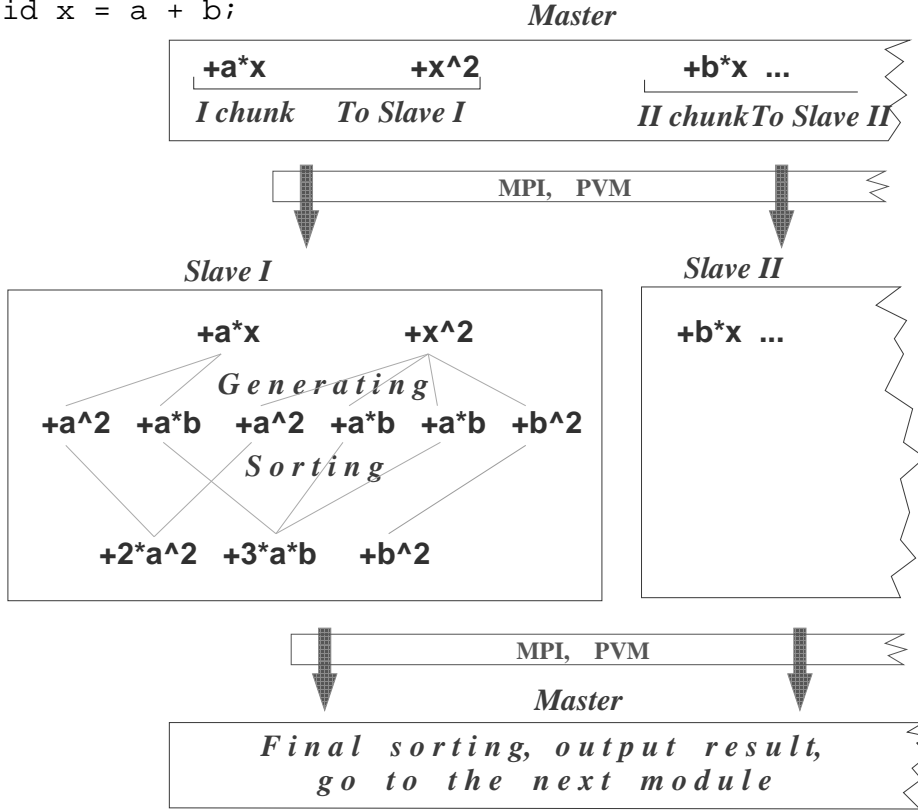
id x = a + b;

Master

+a*x +x^2

I chunk To Slave I

+b*x ...

II chunkTo Slave II

MPI, PVM

Slave I

+a*x +x^2

Generating

+a^2 +a*b +a^2 +a*b +a*b +b^2

Sorting

+2*a^2 +3*a*b +b^2

Slave II

+b*x ...

MPI, PVM

Master

Final sorting, output result, go to the next module